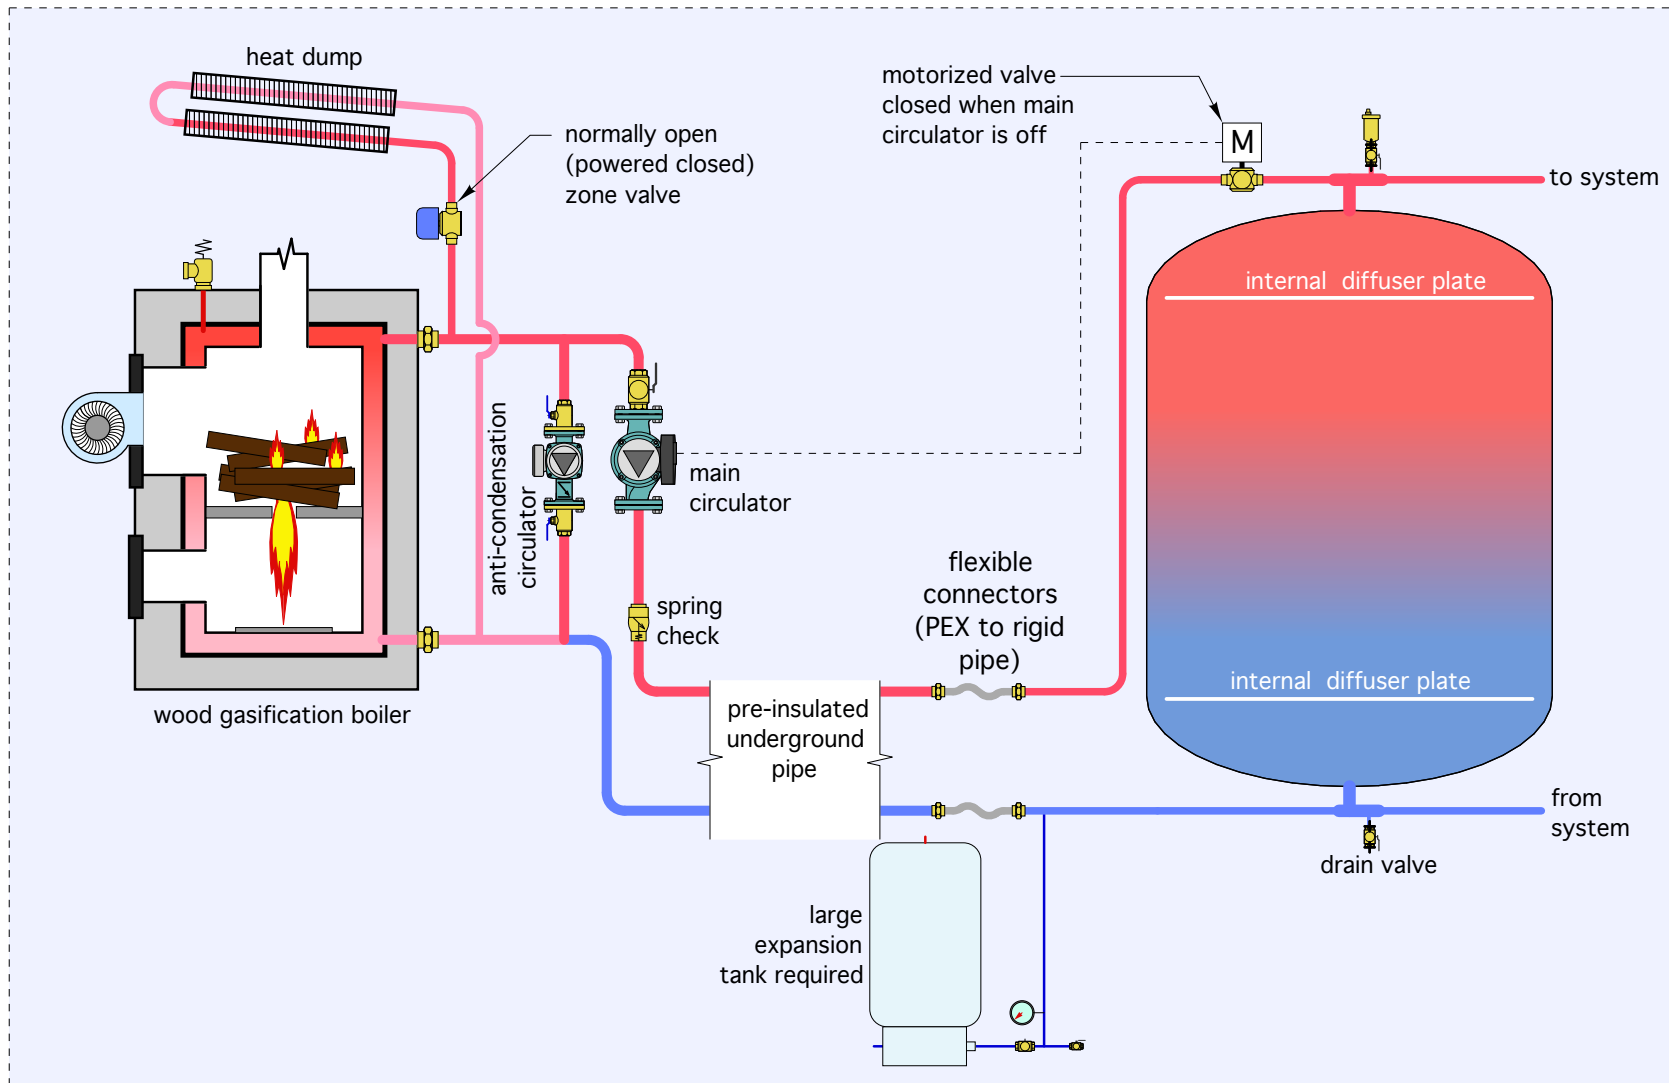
heat dump

normally open (powered closed) zone valve

motorized valve closed when main circulator is off

M

to system

internal diffuser plate

anti-condensation circulator

main circulator

spring check

flexible connectors (PEX to rigid pipe)

internal diffuser plate

wood gasification boiler

pre-insulated underground pipe

from system

drain valve

large expansion tank required